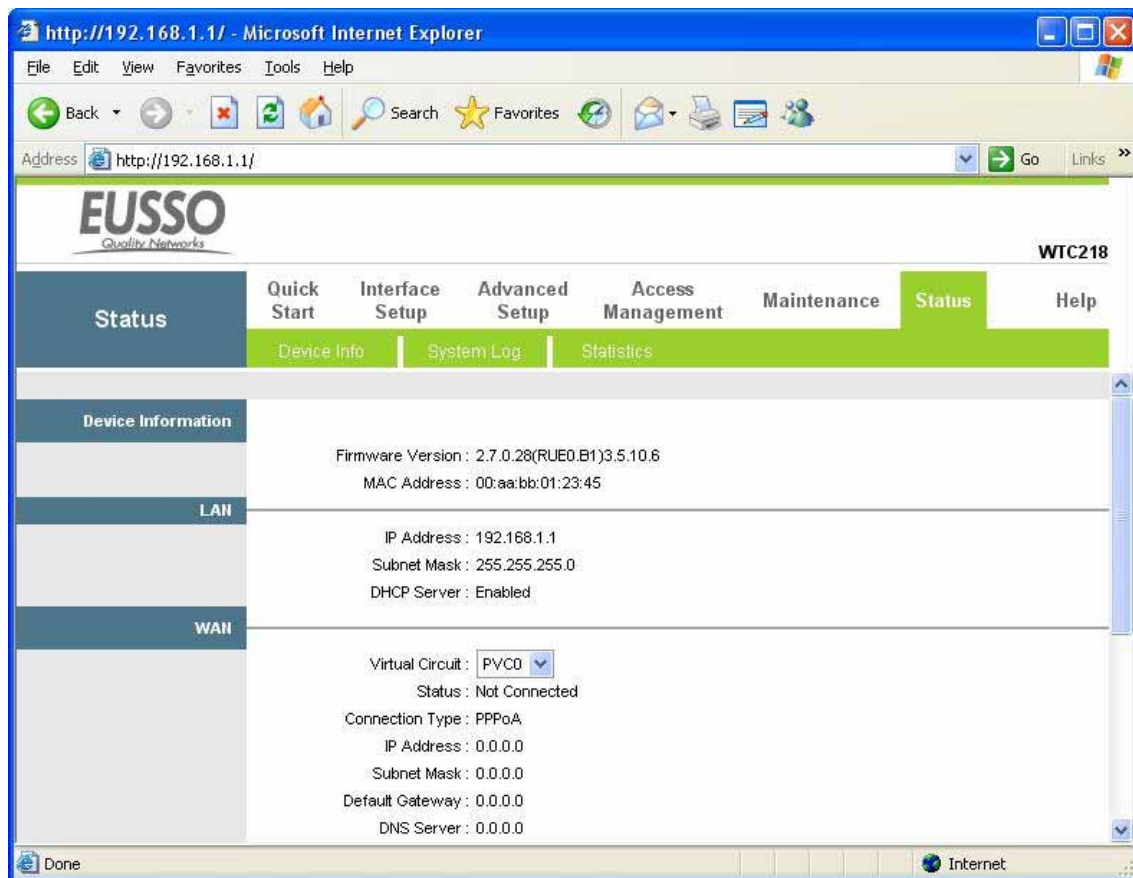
http://192.168.1.1/ - Microsoft Internet Explorer

File Edit View Favorites Tools Help

Back Search Favorites

Address http://192.168.1.1/ Go Links

EUSSO
Quality Networks

WTC218

Status

Quick Start | Interface Setup | Advanced Setup | Access Management | Maintenance | Status | Help

Device Info | System Log | Statistics

Device Information

Firmware Version : 2.7.0.28(RUE0.B1)3.5.10.6
MAC Address : 00:aa:bb:01:23:45

LAN

IP Address : 192.168.1.1
Subnet Mask : 255.255.255.0
DHCP Server : Enabled

WAN

Virtual Circuit : PVC0
Status : Not Connected
Connection Type : PPPoA
IP Address : 0.0.0.0
Subnet Mask : 0.0.0.0
Default Gateway : 0.0.0.0
DNS Server : 0.0.0.0

Done

Internet